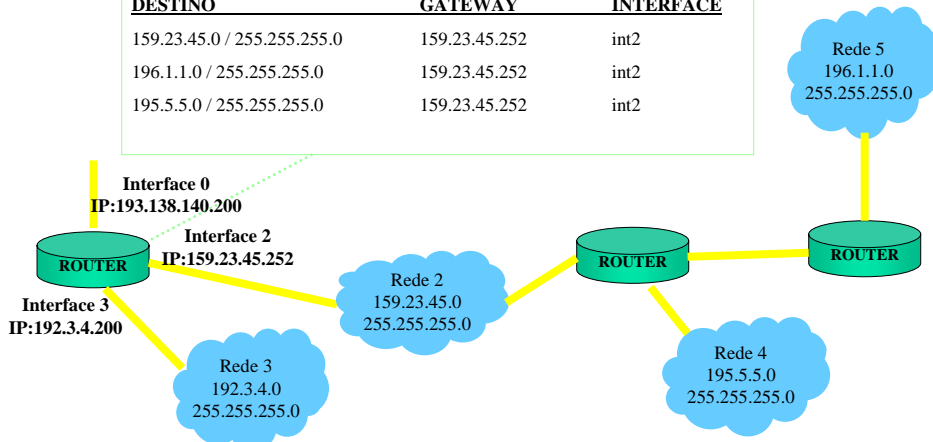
| DESTINO | GATEWAY | INTERFACE |
|---|---|---|
| 159.23.45.0 / 255.255.255.0 | 159.23.45.252 | int2 |
| 196.1.1.0 / 255.255.255.0 | 159.23.45.252 | int2 |
| 195.5.5.0 / 255.255.255.0 | 159.23.45.252 | int2 |

Rede 5
196.1.1.0
255.255.255.0

Interface 0
IP:193.138.140.200

Interface 2
IP:159.23.45.252

ROUTER

ROUTER

ROUTER

Interface 3
IP:192.3.4.200

Rede 2
159.23.45.0
255.255.255.0

Rede 3
192.3.4.0
255.255.255.0

Rede 4
195.5.5.0
255.255.255.0